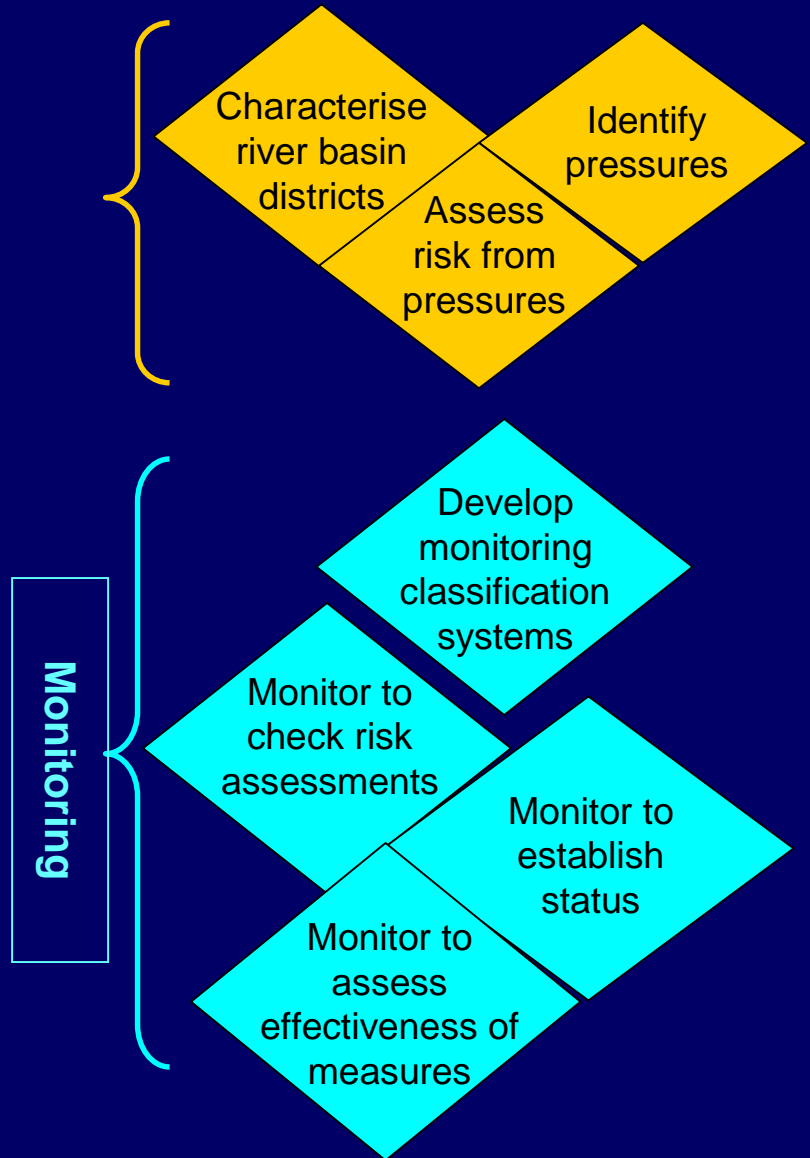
Characterise river basin districts

Identify pressures

Assess risk from pressures

Monitoring

Develop monitoring classification systems

Monitor to check risk assessments

Monitor to establish status

Monitor to assess effectiveness of measures